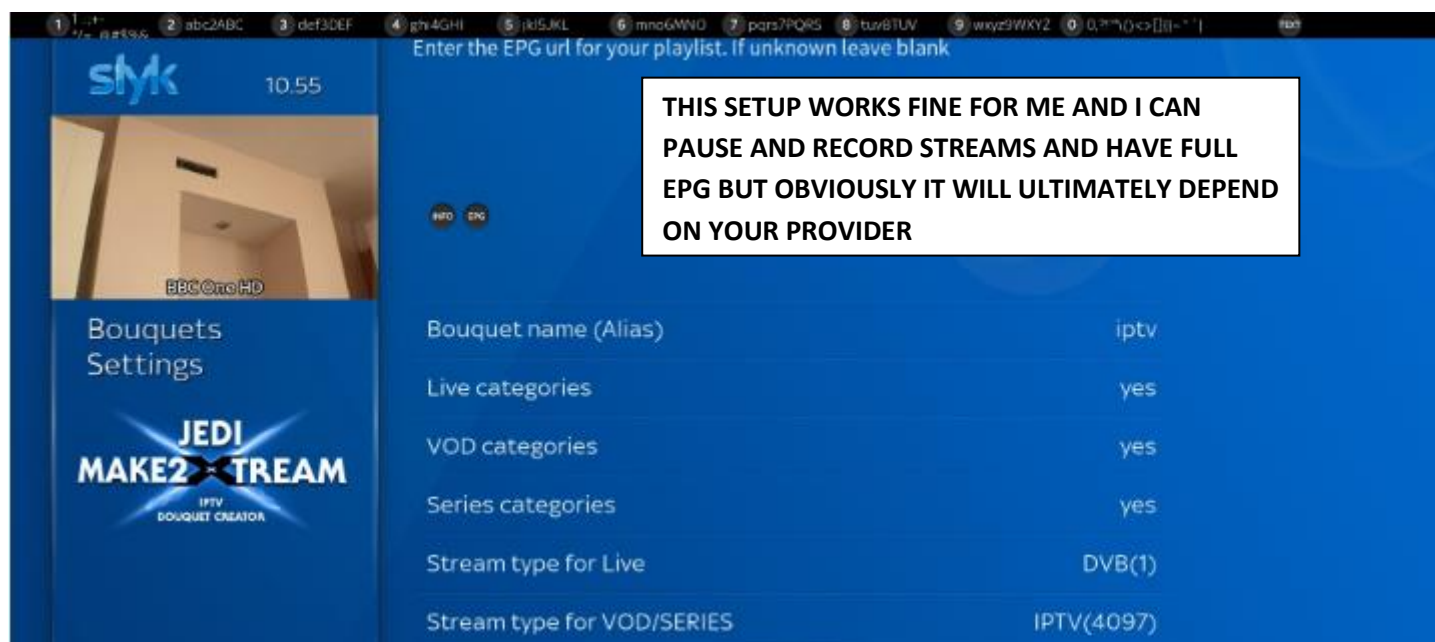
1 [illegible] 2 abc2ABC 3 def3DEF 4 ghi4GHI 5 jkl5JKL 6 mno6MNO 7 pqrs7PQRS 8 tuv8TUV 9 wxyz9WXYZ 0 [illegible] TEXT

Enter the EPG url for your playlist. If unknown leave blank

slyk 10.55

BBC One HD

THIS SETUP WORKS FINE FOR ME AND I CAN PAUSE AND RECORD STREAMS AND HAVE FULL EPG BUT OBVIOUSLY IT WILL ULTIMATELY DEPEND ON YOUR PROVIDER

INFO EPG

Bouquets Settings

JEDI MAKE2XTREAM IPTV BOUQUET CREATOR

| | |
|---|---|
| Bouquet name (Alias) | iptv |
| Live categories | yes |
| VOD categories | yes |
| Series categories | yes |
| Stream type for Live | DVB(1) |
| Stream type for VOD/SERIES | IPTV(4097) |